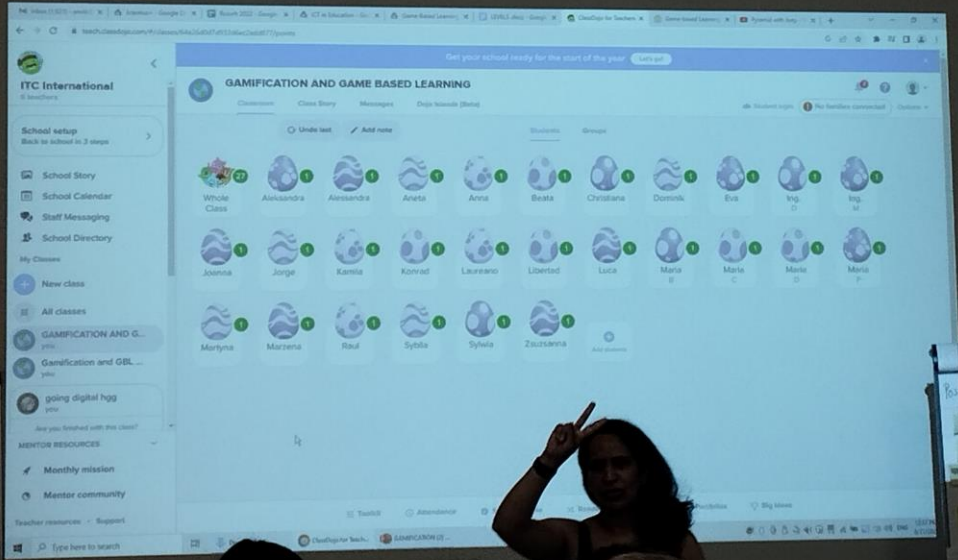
ITC International
6 teachers

School setup
Back to school in 3 steps

School Story
School Calendar
Staff Messaging
School Directory

My Classes
New class
All classes
GAMIFICATION AND G...
you
Gamification and GBL ...
you
going digital hgg
you
Are you finished with this class?

MENTOR RESOURCES
Monthly mission
Mentor community

Teacher resources · Support

Get your school ready for the start of the year Let's go!

GAMIFICATION AND GAME BASED LEARNING
Classroom Class Story Messages Dojo Islands (Beta)

Student login No families connected Options

Undo last Add note

Students Groups

| Whole Class 27 | Aleksandra 1 | Alessandra 1 | Aneta 1 | Anna 1 | Beata 1 | Christiana 1 | Dominik 1 | Eva 1 | Ing. D 1 | Ing. M 1 |
| Joanna 1 | Jorge 1 | Kamila 1 | Konrad 1 | Laureano 1 | Libertad 1 | Luca 1 | Maria B 1 | Marie C 1 | Marie D 1 | Maria F 1 |
| Martyna 1 | Marzena 1 | Raul 1 | Sybila 1 | Sylwia 1 | Zsuzsanna 1 | Add students | | | | |

Toolkit Attendance Portfolios Big ideas

Type here to search
ClassDojo for Teach... GAMIFICATION (2)...